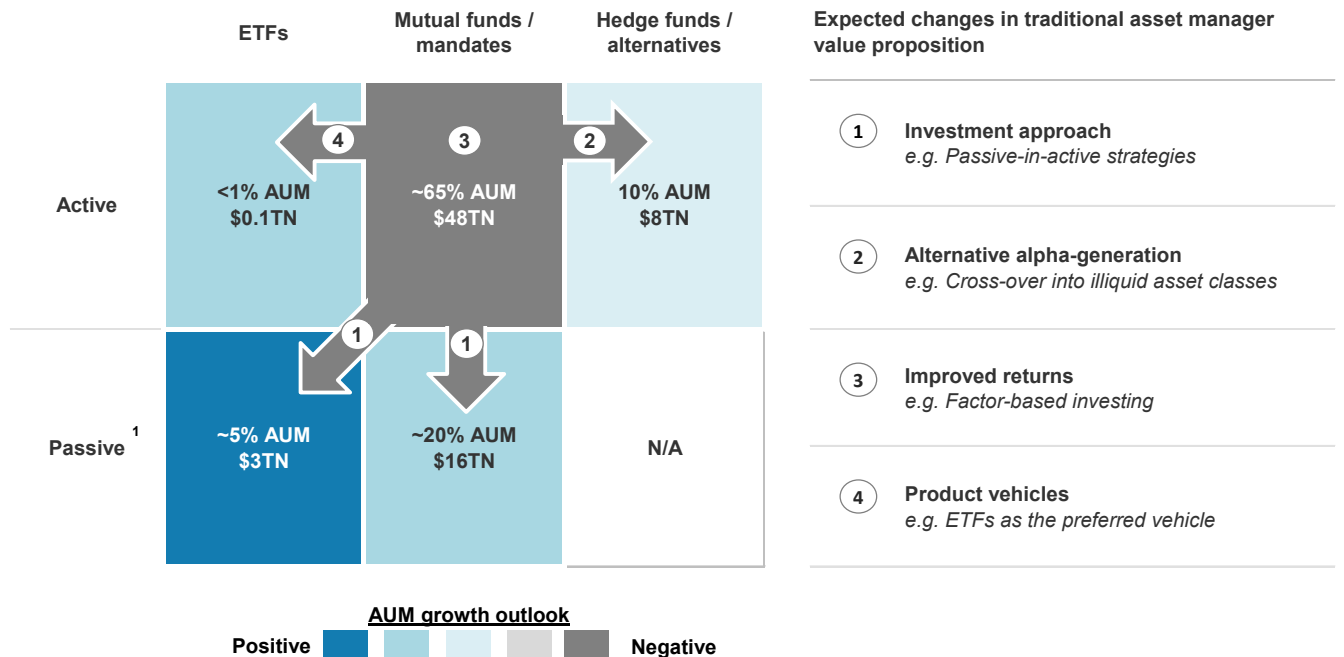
ETFs

Mutual funds / mandates

Hedge funds / alternatives

Active

4

3

2

<1% AUM
$0.1TN

~65% AUM
$48TN

10% AUM
$8TN

Passive $^1$

1

1

~5% AUM
$3TN

~20% AUM
$16TN

N/A

Expected changes in traditional asset manager value proposition

1 Investment approach
e.g. Passive-in-active strategies

2 Alternative alpha-generation
e.g. Cross-over into illiquid asset classes

3 Improved returns
e.g. Factor-based investing

4 Product vehicles
e.g. ETFs as the preferred vehicle

AUM growth outlook

Positive

Negative